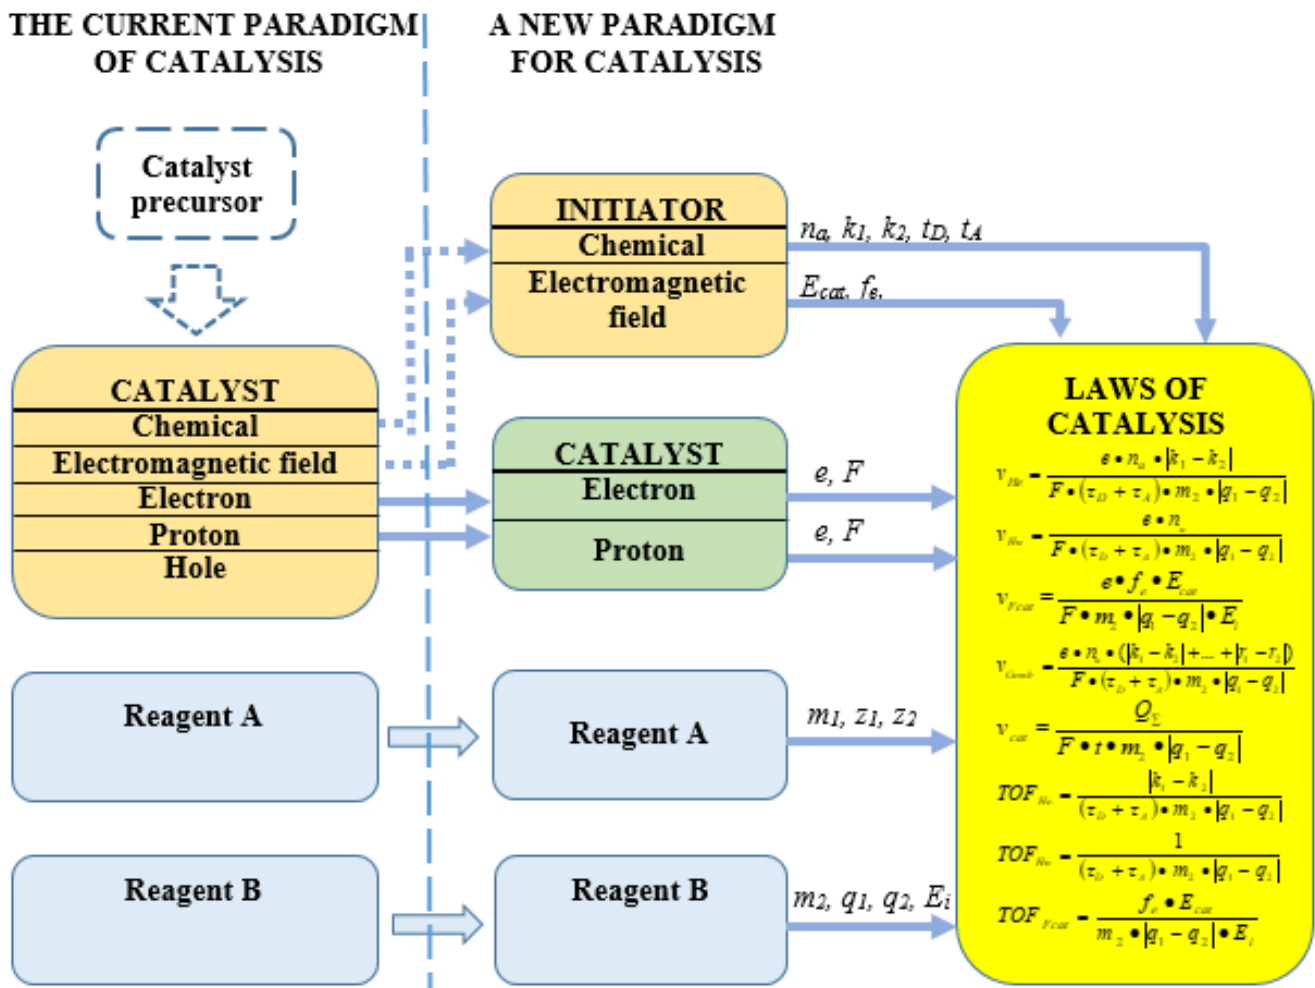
THE CURRENT PARADIGM OF CATALYSIS

A NEW PARADIGM FOR CATALYSIS

Catalyst precursor

CATALYST
Chemical
Electromagnetic field
Electron
Proton
Hole

INITIATOR
Chemical
Electromagnetic field

$n_a, k_1, k_2, t_D, t_A$

$E_{cat}, f_e,$

CATALYST
Electron
Proton

$e, F$

$e, F$

Reagent A

Reagent A

$m_1, z_1, z_2$

Reagent B

Reagent B

$m_2, q_1, q_2, E_i$

LAWS OF CATALYSIS

$v_{He} = \frac{e \bullet n_a \bullet |k_1 - k_2|}{F \bullet (\tau_D + \tau_A) \bullet m_2 \bullet |q_1 - q_2|}$

$v_{He} = \frac{e \bullet n_a}{F \bullet (\tau_D + \tau_A) \bullet m_2 \bullet |q_1 - q_2|}$

$v_{Fcat} = \frac{e \bullet f_e \bullet E_{cat}}{F \bullet m_2 \bullet |q_1 - q_2| \bullet E_i}$

$v_{Comb} = \frac{e \bullet n_a \bullet (|k_1 - k_2| + ... + |r_1 - r_2|)}{F \bullet (\tau_D + \tau_A) \bullet m_2 \bullet |q_1 - q_2|}$

$v_{cat} = \frac{Q_\Sigma}{F \bullet t \bullet m_2 \bullet |q_1 - q_2|}$

$TOF_{He} = \frac{|k_1 - k_2|}{(\tau_D + \tau_A) \bullet m_2 \bullet |q_1 - q_2|}$

$TOF_{He} = \frac{1}{(\tau_D + \tau_A) \bullet m_2 \bullet |q_1 - q_2|}$

$TOF_{Fcat} = \frac{f_e \bullet E_{cat}}{m_2 \bullet |q_1 - q_2| \bullet E_i}$